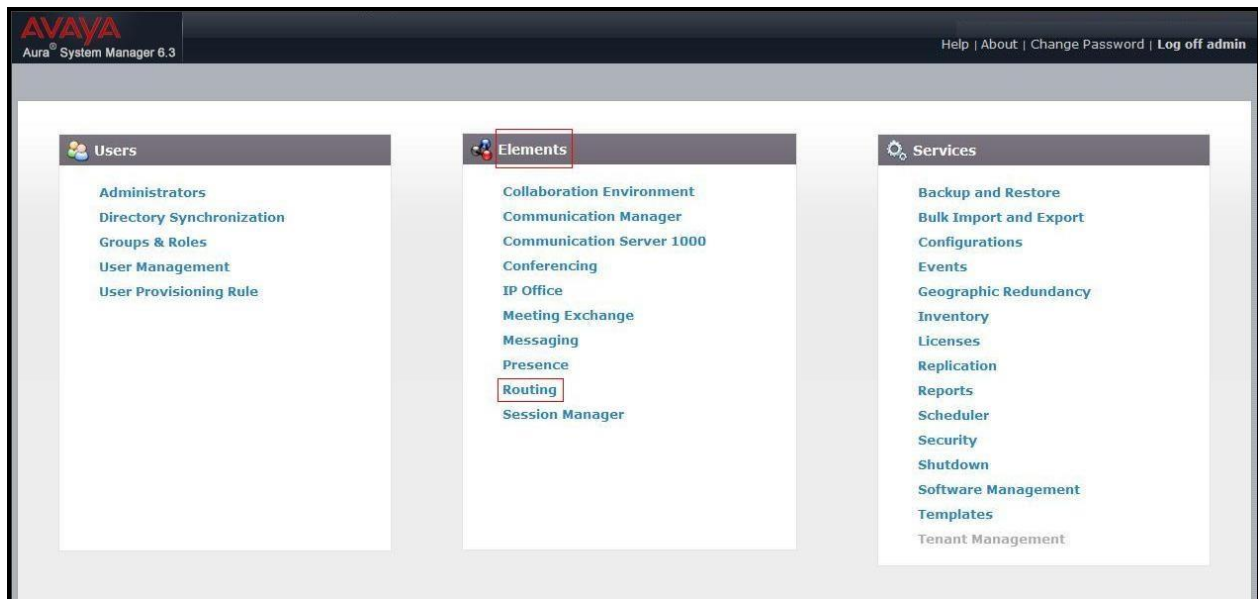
AVAYA
Aura® System Manager 6.3

Help | About | Change Password | Log off admin

Users

Administrators
Directory Synchronization
Groups & Roles
User Management
User Provisioning Rule

Elements

Collaboration Environment
Communication Manager
Communication Server 1000
Conferencing
IP Office
Meeting Exchange
Messaging
Presence
Routing
Session Manager

Services

Backup and Restore
Bulk Import and Export
Configurations
Events
Geographic Redundancy
Inventory
Licenses
Replication
Reports
Scheduler
Security
Shutdown
Software Management
Templates
Tenant Management